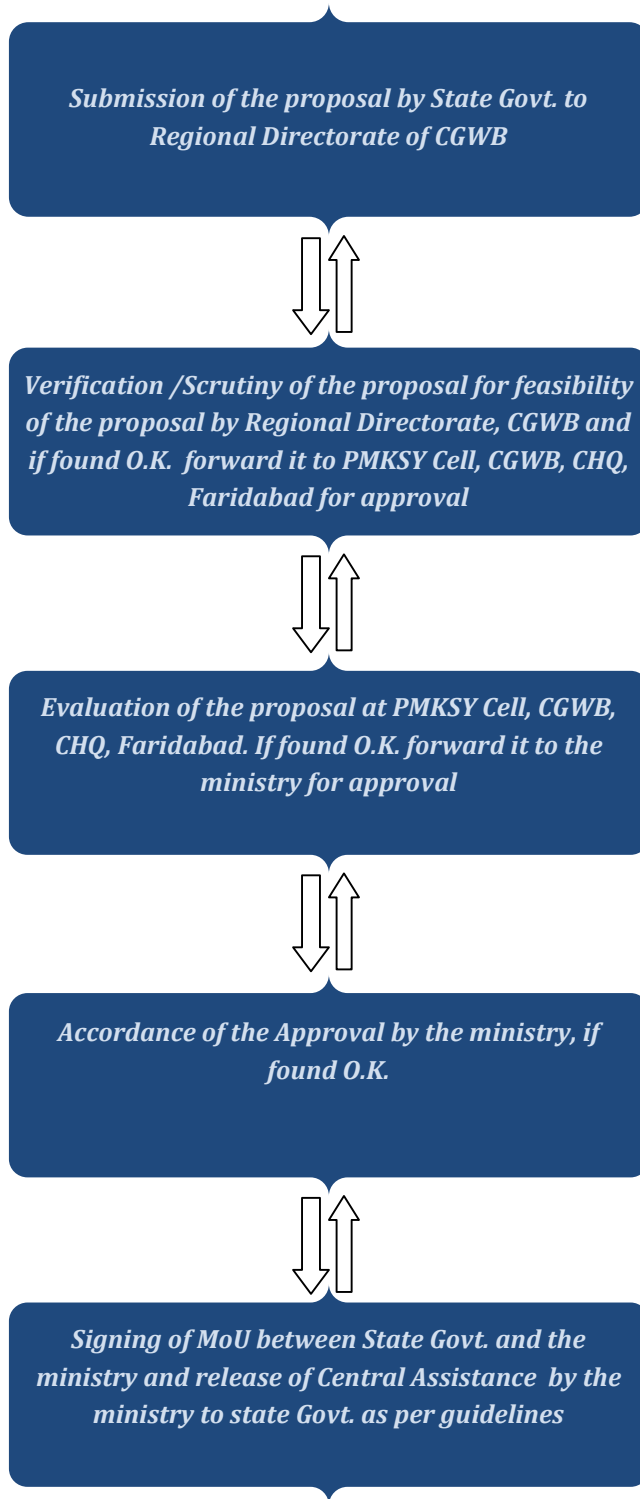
Submission of the proposal by State Govt. to Regional Directorate of CGWB

Verification /Scrutiny of the proposal for feasibility of the proposal by Regional Directorate, CGWB and if found O.K. forward it to PMKSY Cell, CGWB, CHQ, Faridabad for approval

Evaluation of the proposal at PMKSY Cell, CGWB, CHQ, Faridabad. If found O.K. forward it to the ministry for approval

Accordance of the Approval by the ministry, if found O.K.

Signing of MoU between State Govt. and the ministry and release of Central Assistance by the ministry to state Govt. as per guidelines